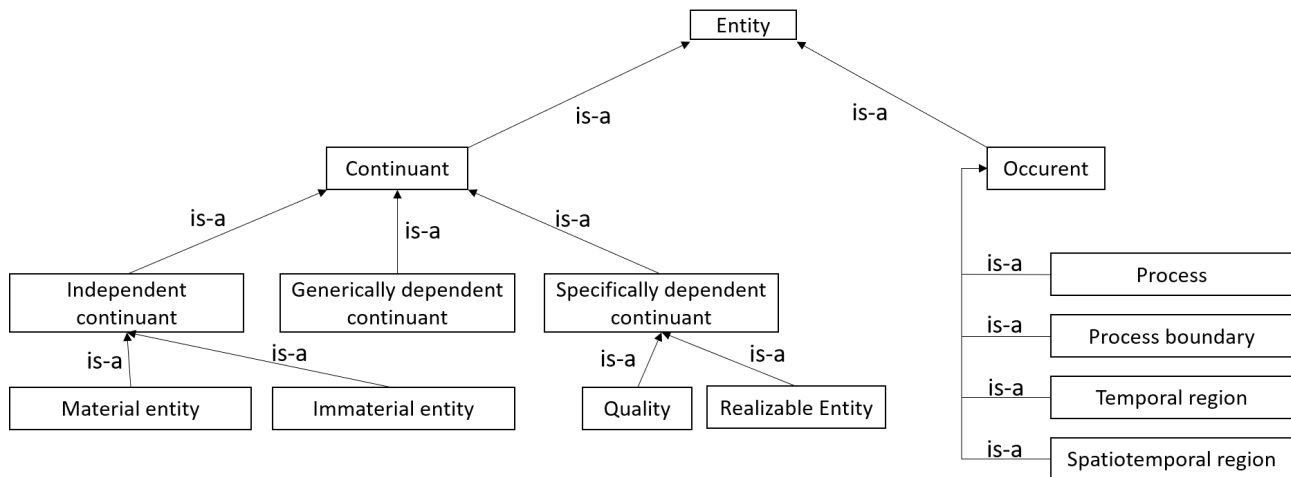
Entity

is-a

is-a

Continuant

Occurent

is-a

is-a

is-a

Independent continuant

Generically dependent continuant

Specifically dependent continuant

is-a

is-a

is-a

is-a

Material entity

Immaterial entity

Quality

Realizable Entity

is-a

Process

is-a

Process boundary

is-a

Temporal region

is-a

Spatiotemporal region